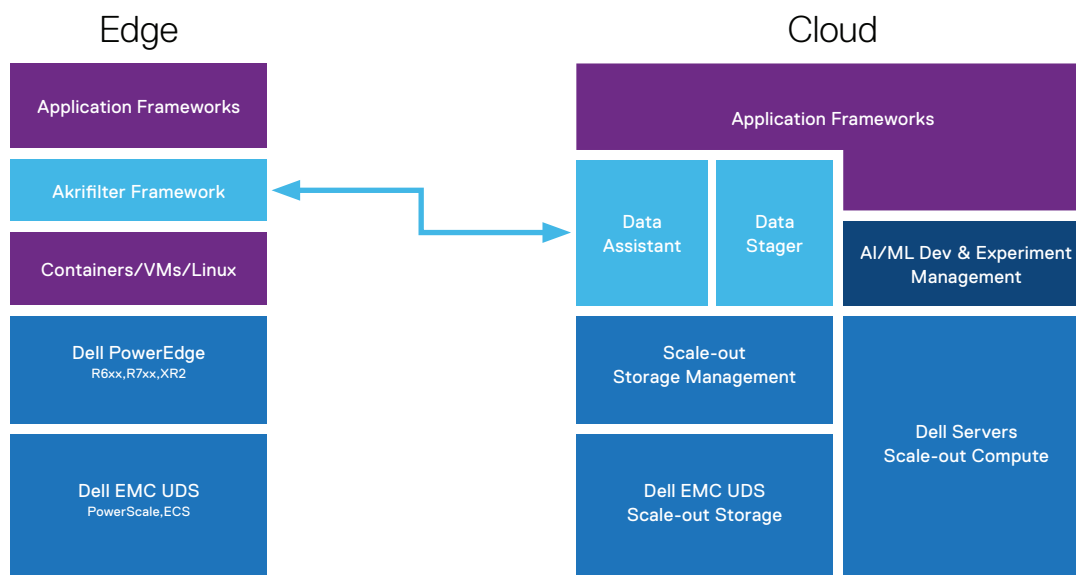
Edge

Application Frameworks

Akrifilter Framework

Containers/VMs/Linux

Dell PowerEdge
R6xx,R7xx,XR2

Dell EMC UDS
PowerScale,ECS

Cloud

Application Frameworks

Data Assistant

Data Stager

AI/ML Dev & Experiment Management

Scale-out Storage Management

Dell EMC UDS
Scale-out Storage

Dell Servers
Scale-out Compute